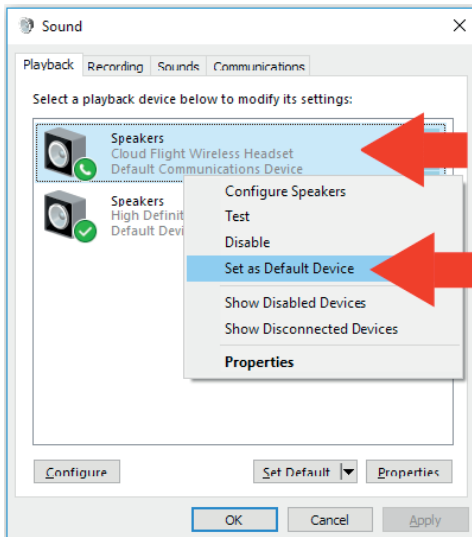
Sound

Playback | Recording | Sounds | Communications

Select a playback device below to modify its settings:

Speakers
Cloud Flight Wireless Headset
Default Communications Device

Speakers
High Definit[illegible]
Default Devi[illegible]

Configure Speakers
Test
Disable
Set as Default Device
Show Disabled Devices
Show Disconnected Devices
Properties

Configure
Set Default
Properties

OK
Cancel
Apply